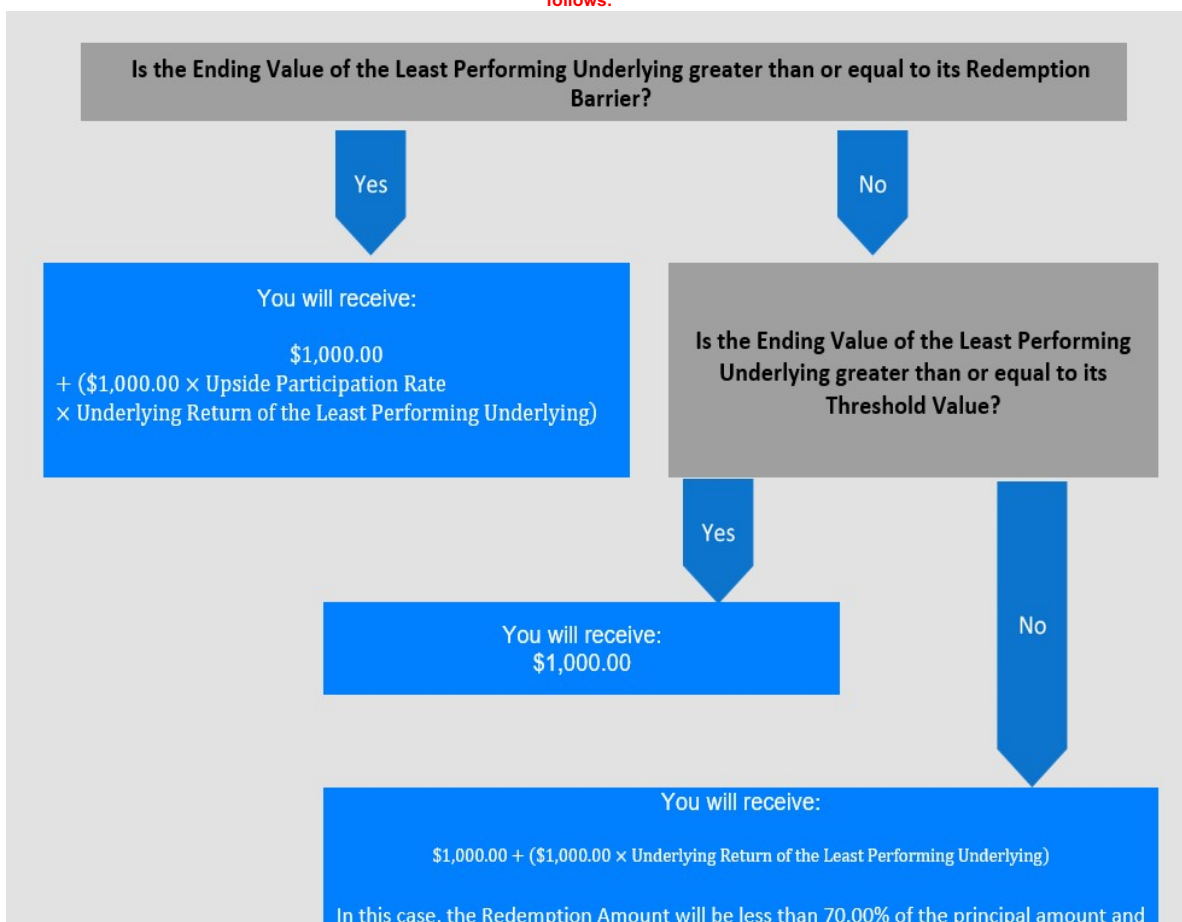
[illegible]

Is the Ending Value of the Least Performing Underlying greater than or equal to its Redemption Barrier?

Yes

No

You will receive:

\$1,000.00
+ (\$1,000.00 × Upside Participation Rate × Underlying Return of the Least Performing Underlying)

Is the Ending Value of the Least Performing Underlying greater than or equal to its Threshold Value?

Yes

You will receive:
\$1,000.00

No

You will receive:

\$1,000.00 + (\$1,000.00 × Underlying Return of the Least Performing Underlying)

In this case, the Redemption Amount will be less than 70.00% of the principal amount and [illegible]